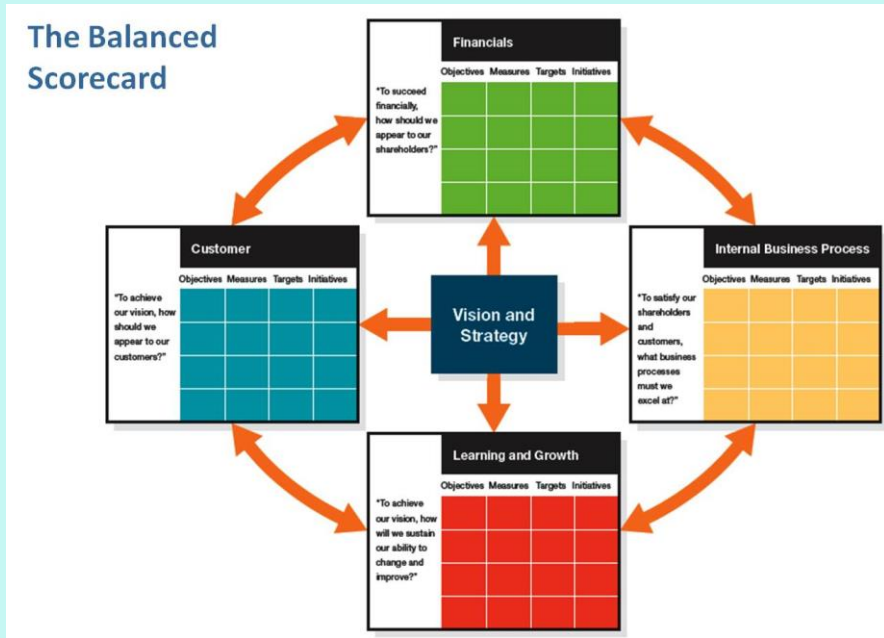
The Balanced Scorecard

Financials

Objectives Measures Targets Initiatives

"To succeed financially, how should we appear to our shareholders?"

Customer

Objectives Measures Targets Initiatives

"To achieve our vision, how should we appear to our customers?"

Vision and Strategy

Internal Business Process

Objectives Measures Targets Initiatives

"To satisfy our shareholders and customers, what business processes must we excel at?"

Learning and Growth

Objectives Measures Targets Initiatives

"To achieve our vision, how will we sustain our ability to change and improve?"